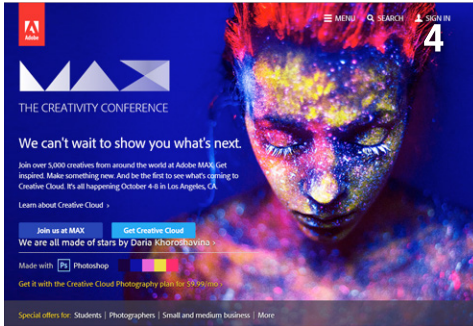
Adobe

MENU SEARCH SIGN IN

4

MAX

THE CREATIVITY CONFERENCE

We can't wait to show you what's next.

Join over 5,000 creatives from around the world at Adobe MAX. Get inspired. Make something new. And be the first to see what's coming to Creative Cloud. It's all happening October 4-8 in Los Angeles, CA.

Learn about Creative Cloud ›

Join us at MAX

Get Creative Cloud

We are all made of stars by Daria Khoroshavina ›

Made with Ps Photoshop

Get it with the Creative Cloud Photography plan for $9.99/mo ›

Special offers for: Students | Photographers | Small and medium business | More